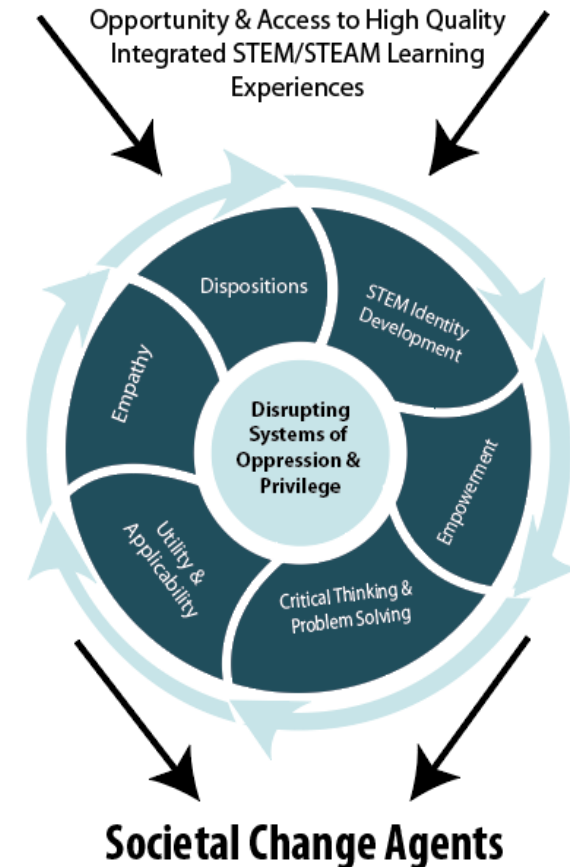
Opportunity & Access to High Quality Integrated STEM/STEAM Learning Experiences

Dispositions

STEM Identity Development

Empowerment

Critical Thinking & Problem Solving

Utility & Applicability

Empathy

Disrupting Systems of Oppression & Privilege

Societal Change Agents